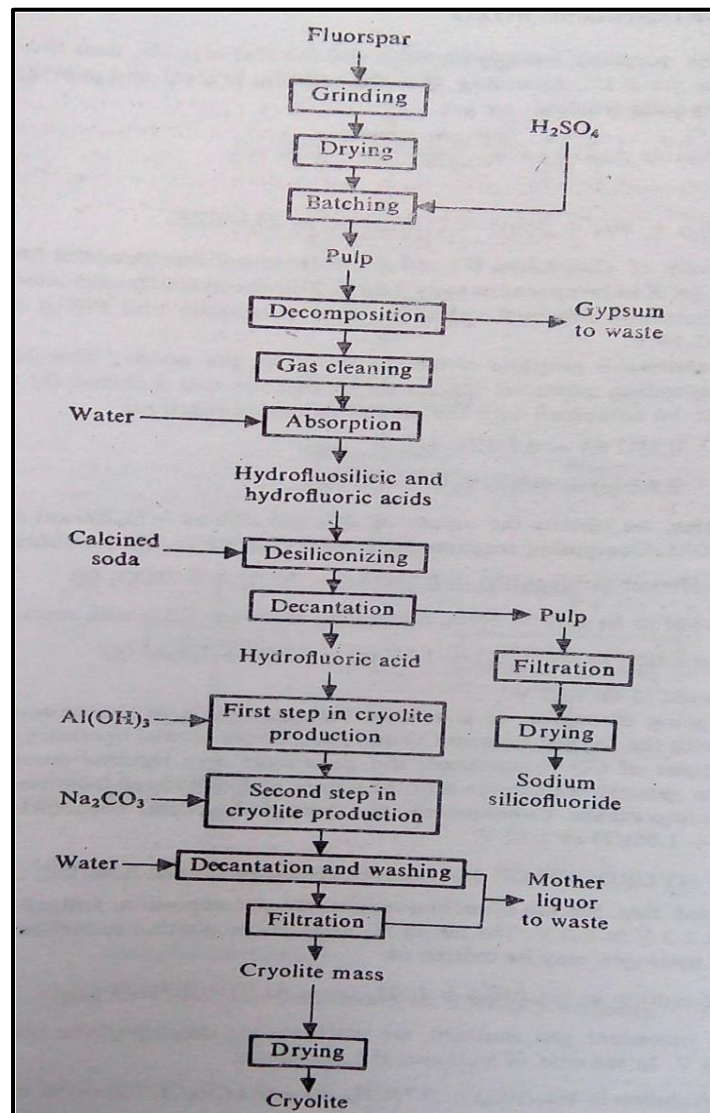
Fluorspar

Grinding

Drying

$H_2SO_4$

Batching

Pulp

Decomposition

Gypsum to waste

Gas cleaning

Water

Absorption

Hydrofluosilicic and hydrofluoric acids

Calcined soda

Desiliconizing

Decantation

Pulp

Hydrofluoric acid

Filtration

$Al(OH)_3$

First step in cryolite production

Drying

Sodium silicofluoride

$Na_2CO_3$

Second step in cryolite production

Water

Decantation and washing

Mother liquor to waste

Filtration

Cryolite mass

Drying

Cryolite